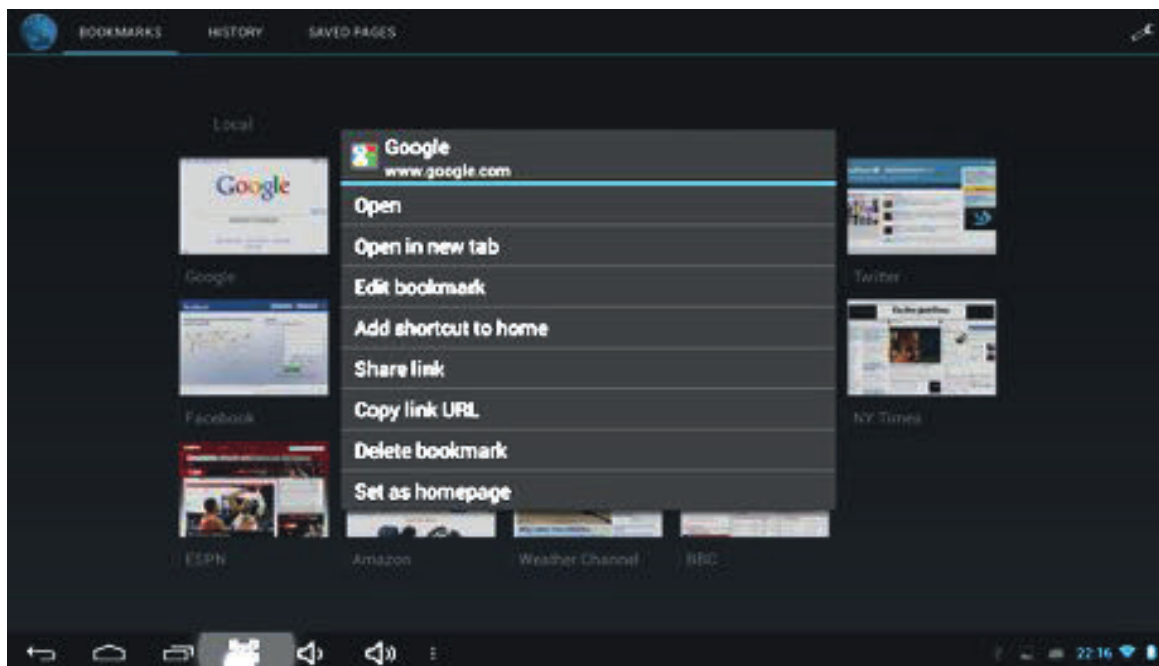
BOOKMARKS HISTORY SAVED PAGES

Local

Google

Google
www.google.com

Open

Open in new tab

Edit bookmark

Add shortcut to home

Share link

Copy link URL

Delete bookmark

Set as homepage

Google

Facebook

Twitter

NY Times

ESPN

Amazon

Weather Channel

BBC

22:16